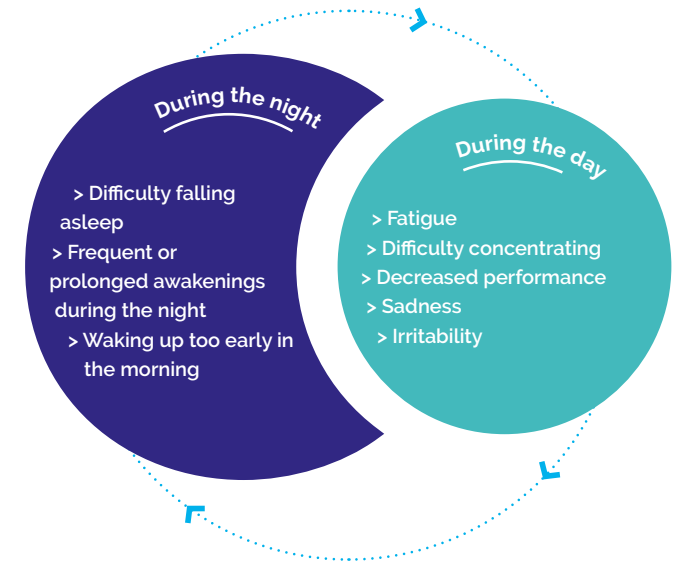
During the night

> Difficulty falling asleep
> Frequent or prolonged awakenings during the night
> Waking up too early in the morning

During the day

> Fatigue
> Difficulty concentrating
> Decreased performance
> Sadness
> Irritability